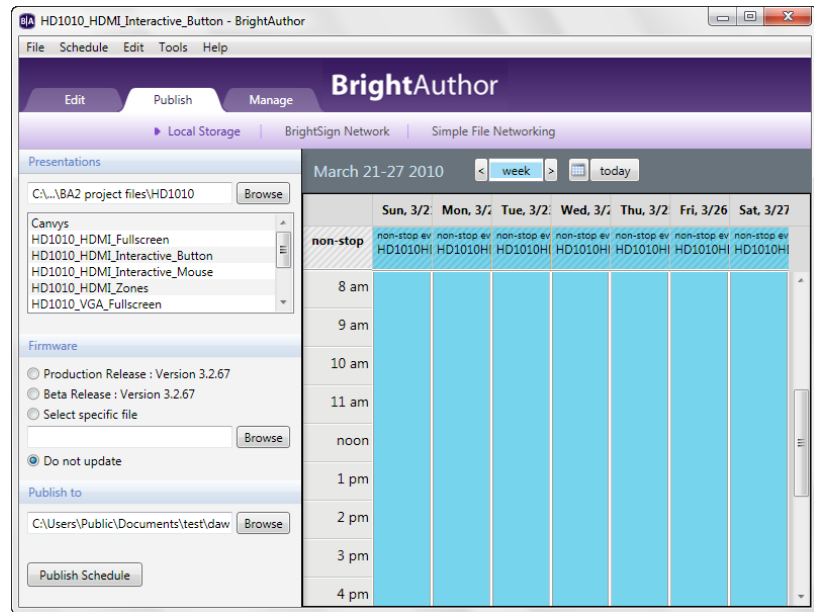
HD1010_HDMI_Interactive_Button - BrightAuthor

File Schedule Edit Tools Help

Edit Publish Manage

BrightAuthor

Local Storage | BrightSign Network | Simple File Networking

Presentations

C:\...\BA2 project files\HD1010 Browse

Canvys
HD1010_HDMI_Fullscreen
HD1010_HDMI_Interactive_Button
HD1010_HDMI_Interactive_Mouse
HD1010_HDMI_Zones
HD1010_VGA_Fullscreen

Firmware

Production Release : Version 3.2.67
Beta Release : Version 3.2.67
Select specific file

Browse

Do not update

Publish to

C:\Users\Public\Documents\test\daw Browse

Publish Schedule

March 21-27 2010 < week > today

| | Sun, 3/2 | Mon, 3/2 | Tue, 3/2 | Wed, 3/2 | Thu, 3/2 | Fri, 3/26 | Sat, 3/27 |
|---|---|---|---|---|---|---|---|
| non-stop | non-stop ev HD1010HI | non-stop ev HD1010HI | non-stop ev HD1010HI | non-stop ev HD1010HI | non-stop ev HD1010HI | non-stop ev HD1010HI | non-stop ev HD1010HI |
| 8 am | | | | | | | |
| 9 am | | | | | | | |
| 10 am | | | | | | | |
| 11 am | | | | | | | |
| noon | | | | | | | |
| 1 pm | | | | | | | |
| 2 pm | | | | | | | |
| 3 pm | | | | | | | |
| 4 pm | | | | | | | |